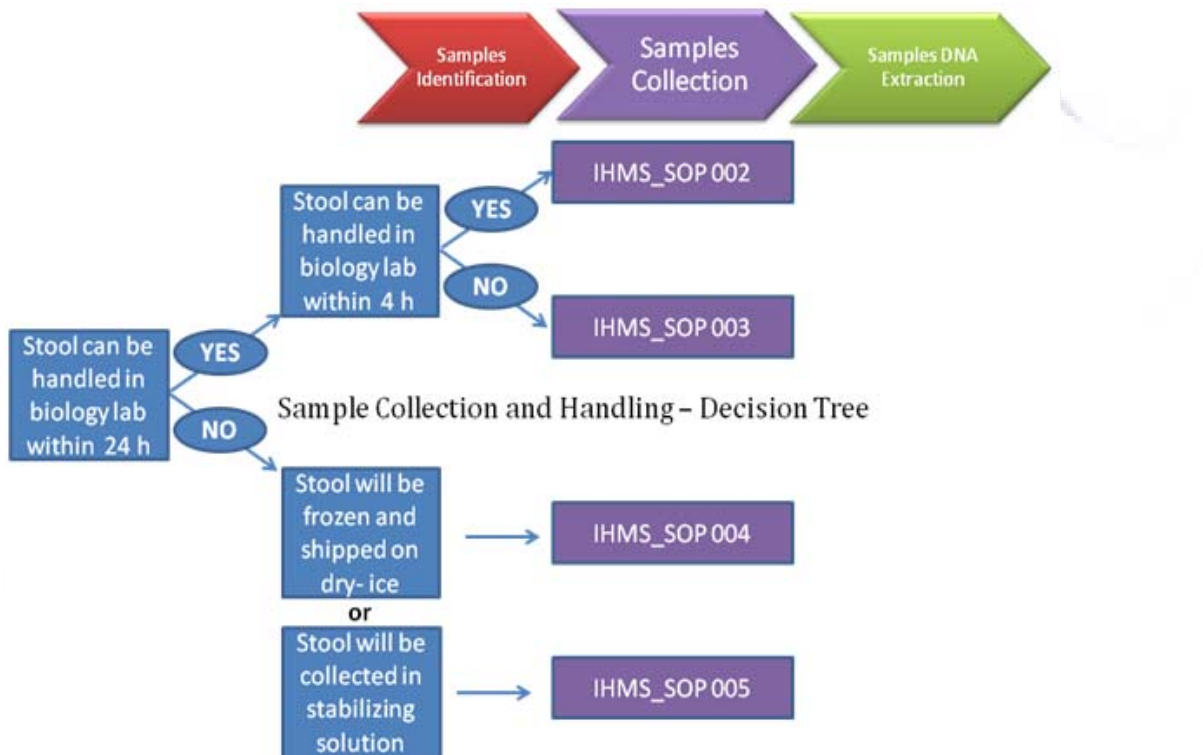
Samples Identification

Samples Collection

Samples DNA Extraction

Stool can be handled in biology lab within 4 h

YES

IHMS_SOP 002

NO

IHMS_SOP 003

Stool can be handled in biology lab within 24 h

YES

NO

Sample Collection and Handling – Decision Tree

Stool will be frozen and shipped on dry- ice

IHMS_SOP 004

or

Stool will be collected in stabilizing solution

IHMS_SOP 005